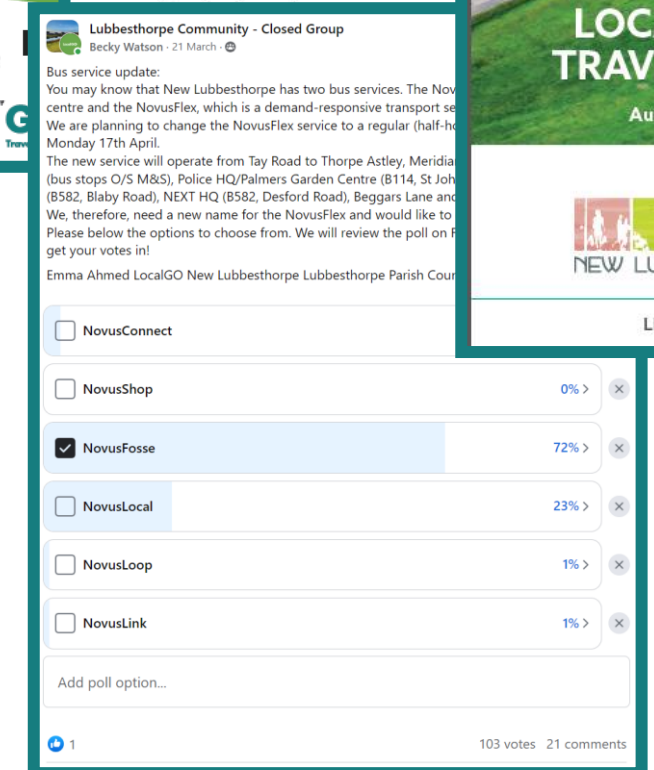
Lubbesthorpe Community - Closed Group
Becky Watson · 21 March ·

Bus service update:
You may know that New Lubbesthorpe has two bus services. The Nov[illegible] centre and the NovusFlex, which is a demand-responsive transport se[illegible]
We are planning to change the NovusFlex service to a regular (half-ho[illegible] Monday 17th April.
The new service will operate from Tay Road to Thorpe Astley, Meridia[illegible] (bus stops O/S M&S), Police HQ/Palmers Garden Centre (B114, St Joh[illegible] (B582, Blaby Road), NEXT HQ (B582, Desford Road), Beggars Lane and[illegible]
We, therefore, need a new name for the NovusFlex and would like to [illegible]
Please below the options to choose from. We will review the poll on F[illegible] get your votes in!

Emma Ahmed LocalGO New Lubbesthorpe Lubbesthorpe Parish Coun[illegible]

NovusConnect

NovusShop 0%

NovusFosse 72%

NovusLocal 23%

NovusLoop 1%

NovusLink 1%

Add poll option...

1

103 votes 21 comments

LOC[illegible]
TRAV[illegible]
Au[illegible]
NEW LU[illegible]
L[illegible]
G
Trav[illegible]